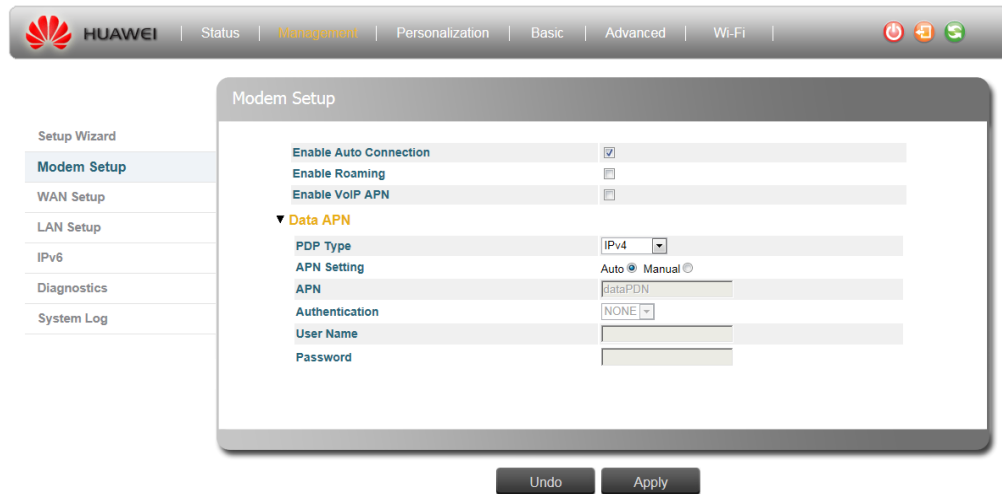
HUAWEI | Status | Management | Personalization | Basic | Advanced | Wi-Fi |

Modem Setup

Setup Wizard
Modem Setup
WAN Setup
LAN Setup
IPv6
Diagnostics
System Log

Enable Auto Connection
Enable Roaming
Enable VoIP APN

▼ Data APN

PDP Type IPv4
APN Setting Auto Manual
APN dataPDN
Authentication NONE
User Name
Password

Undo Apply